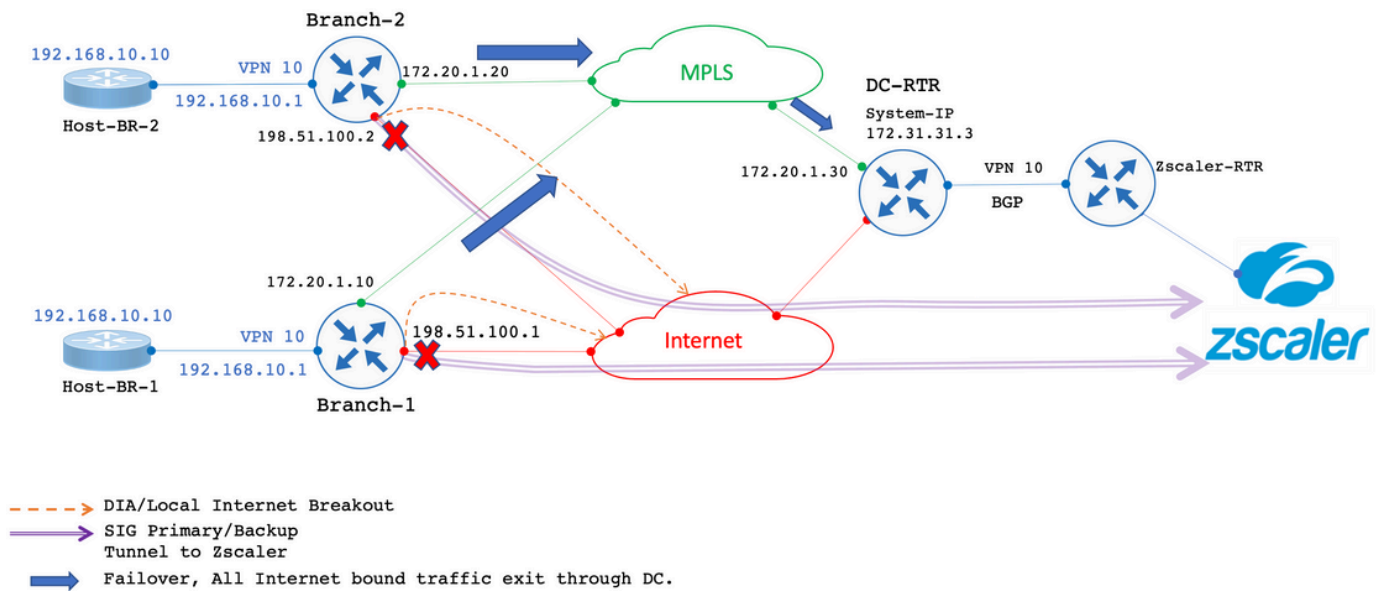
Branch-2

192.168.10.10

VPN 10

172.20.1.20

MPLS

192.168.10.1

Host-BR-2

DC-RTR

System-IP
172.31.31.3

198.51.100.2

172.20.1.30

VPN 10

Zscaler-RTR

BGP

172.20.1.10

192.168.10.10

VPN 10

198.51.100.1

Internet

zscaler

192.168.10.1

Host-BR-1

Branch-1

DIA/Local Internet Breakout

SIG Primary/Backup
Tunnel to Zscaler

Failover, All Internet bound traffic exit through DC.